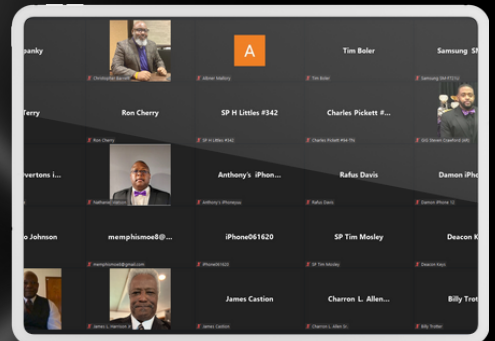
panky
Christopher Barrett
A
Allmer Mallory
Tim Boler
Tim Boler
Samsung SM
Samsung SM-F721U
Terry
Ron Cherry
Ron Cherry
SP H Littles #342
SP H Littles #342
Charles Pickett #...
Charles Pickett #94 TN
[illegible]
rvertons i...
Nathaniel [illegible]
Anthony's iPhon...
Anthony's iPhone(o)
Rafus Davis
Rafus Davis
Damon iPho
Damon iPhone 12
Johnson
memphismoe8@...
memphismoe8@gmail.com
iPhone061620
iPhone061620
SP Tim Mosley
SP Tim Mosley
Deacon K
Deacon Keys
James L Harrison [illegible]
James Castion
James Castion
Charron L. Allen...
Charron L. Allen Sr.
Billy Trot
Billy Trotter